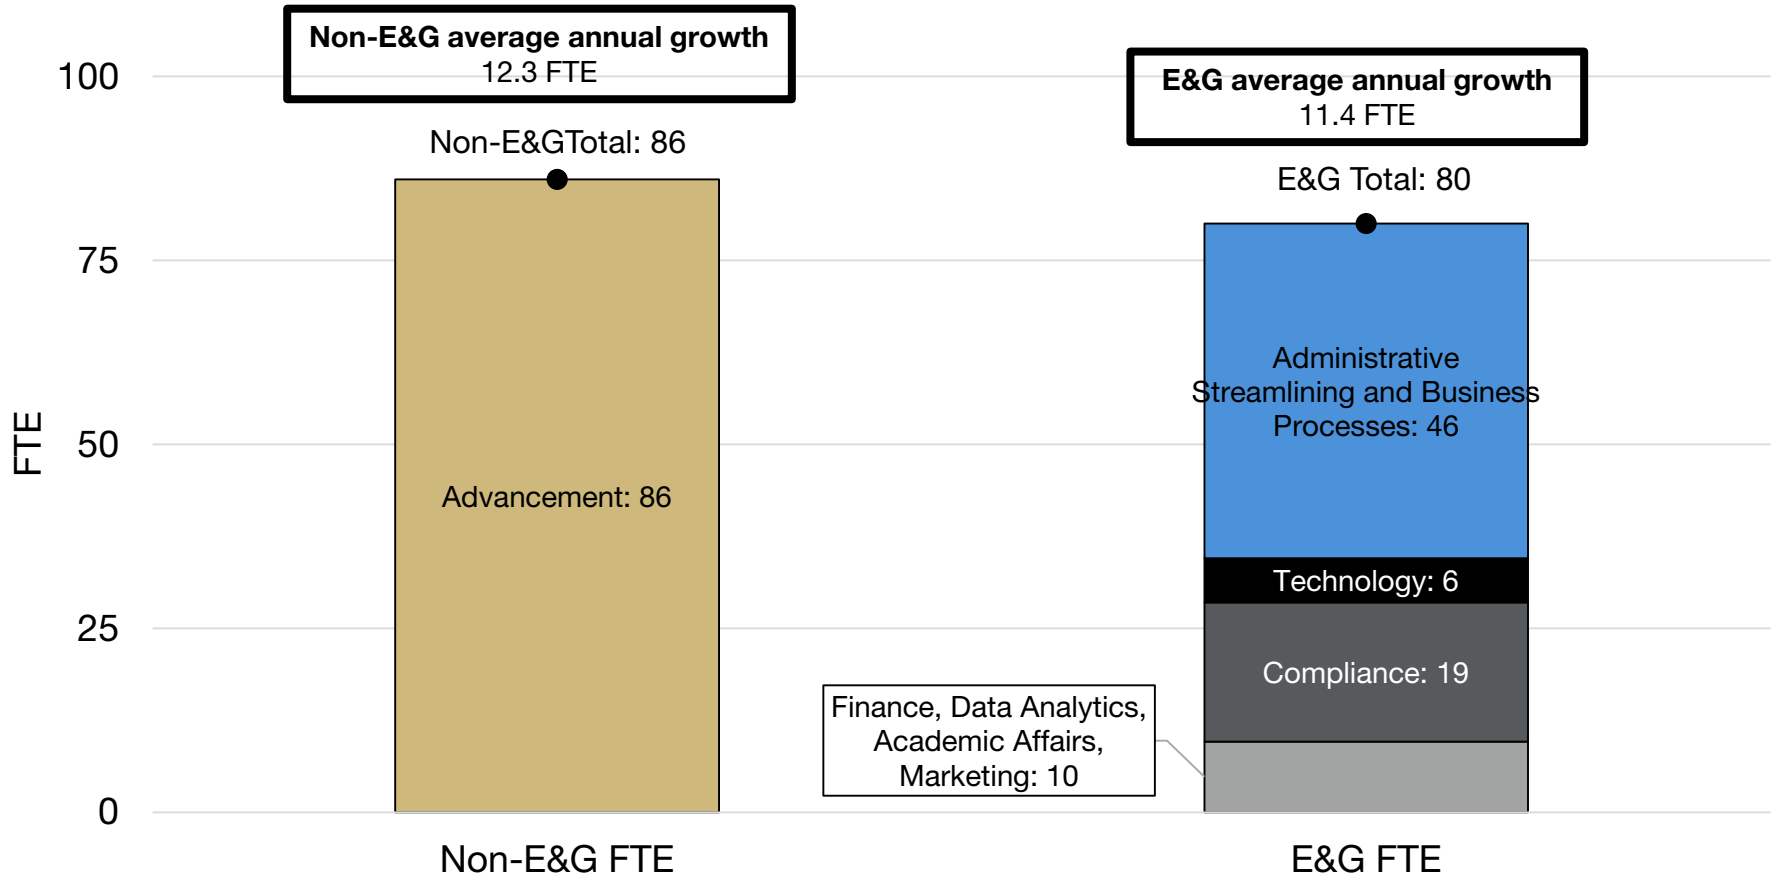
Non-E&G average annual growth
12.3 FTE

E&G average annual growth
11.4 FTE

100

75

50

25

0

FTE

Non-E&GTotal: 86

E&G Total: 80

Advancement: 86

Administrative Streamlining and Business Processes: 46

Technology: 6

Compliance: 19

Finance, Data Analytics, Academic Affairs, Marketing: 10

Non-E&G FTE

E&G FTE